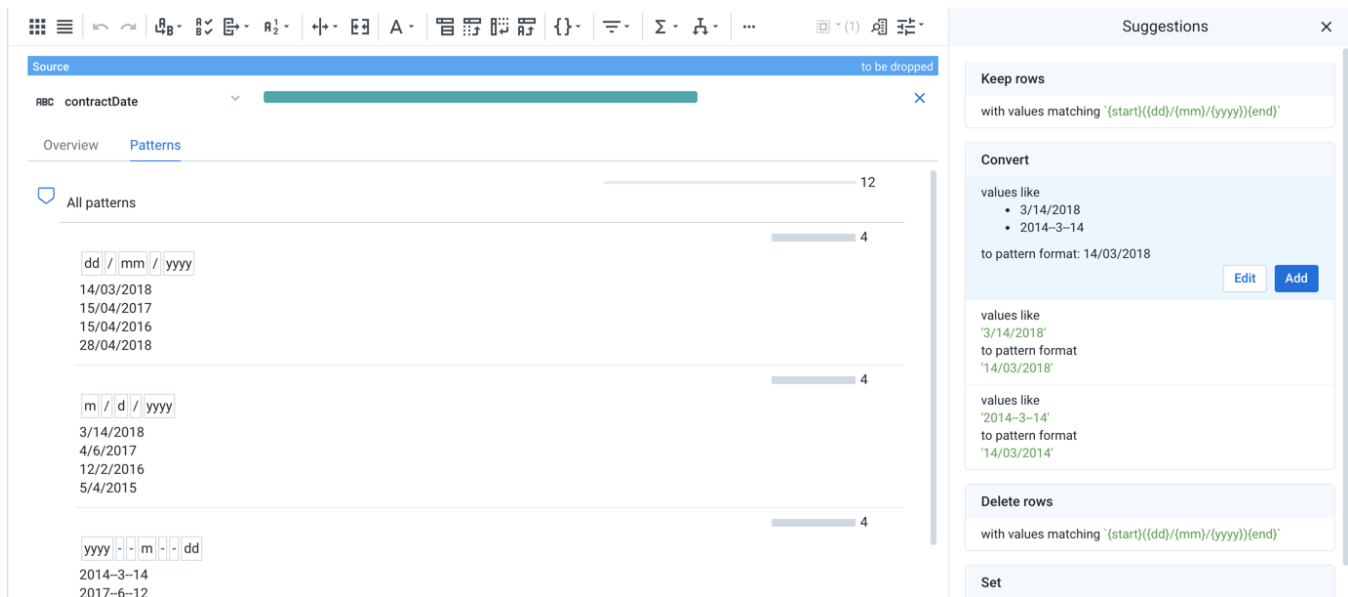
(1)

Source
to be dropped

ABC contractDate

Overview
Patterns

All patterns
12

4
dd / mm / yyyy
14/03/2018
15/04/2017
15/04/2016
28/04/2018

4
m / d / yyyy
3/14/2018
4/6/2017
12/2/2016
5/4/2015

4
yyyy - - m - - dd
2014--3--14
2017--6--12

Suggestions

Keep rows
with values matching `{start}({dd}/{mm}/{yyyy}){end}`

Convert
values like
• 3/14/2018
• 2014--3--14
to pattern format: 14/03/2018
Edit
Add

values like
'3/14/2018'
to pattern format
'14/03/2018'

values like
'2014--3--14'
to pattern format
'14/03/2014'

Delete rows
with values matching `{start}({dd}/{mm}/{yyyy}){end}`

Set